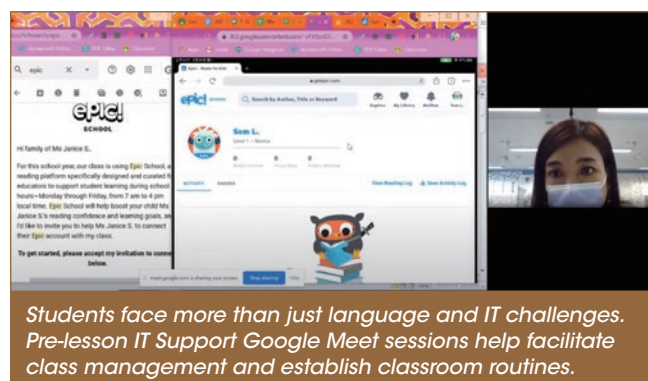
epic

EPIC! SCHOOL

Hi family of Ms Janice S.,

For this school year, our class is using Epic School, a reading platform specifically designed and curated for educators to support student learning during school hours—Monday through Friday, from 7 am to 4 pm local time. Epic School will help boost your child Ms Janice S.'s reading confidence and learning goals, and I'd like to invite you to help Ms Janice S. to connect their Epic account with my class.

To get started, please accept my invitation to connect below.

getepic.com

epic!

Search by Author, Title or Keyword

Explore

My Library

Mailbox

Sam L.

Level 1 – Novice

Activity

Badges

View Reading Log

Save Activity Log

meet.google.com is sharing your screen.

Stop sharing

Hide

Students face more than just language and IT challenges. Pre-lesson IT Support Google Meet sessions help facilitate class management and establish classroom routines.